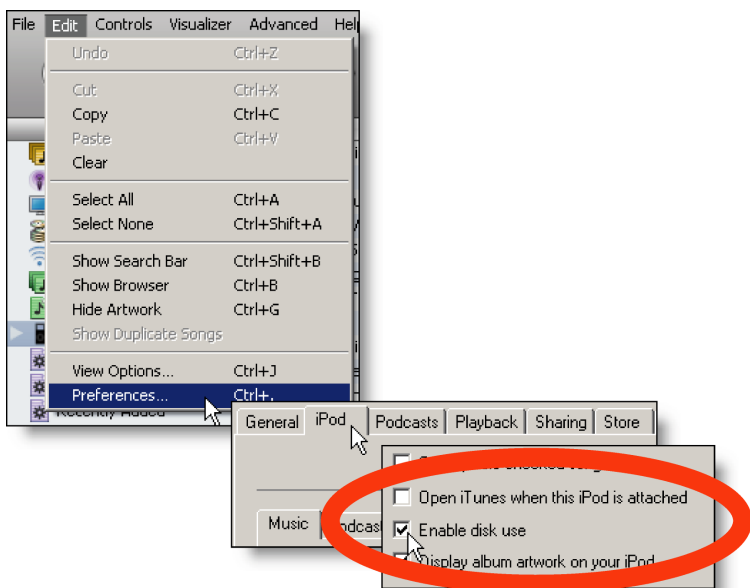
File Edit Controls Visualizer Advanced Help

Undo Ctrl+Z
Cut Ctrl+X
Copy Ctrl+C
Paste Ctrl+V
Clear
Select All Ctrl+A
Select None Ctrl+Shift+A
Show Search Bar Ctrl+Shift+B
Show Browser Ctrl+B
Hide Artwork Ctrl+G
Show Duplicate Songs
View Options... Ctrl+J
Preferences... Ctrl+,

Recently Added

General iPod Podcasts Playback Sharing Store

Music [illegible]odcas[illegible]

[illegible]
Open iTunes when this iPod is attached
Enable disk use
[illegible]isplay album artwork on your iPod